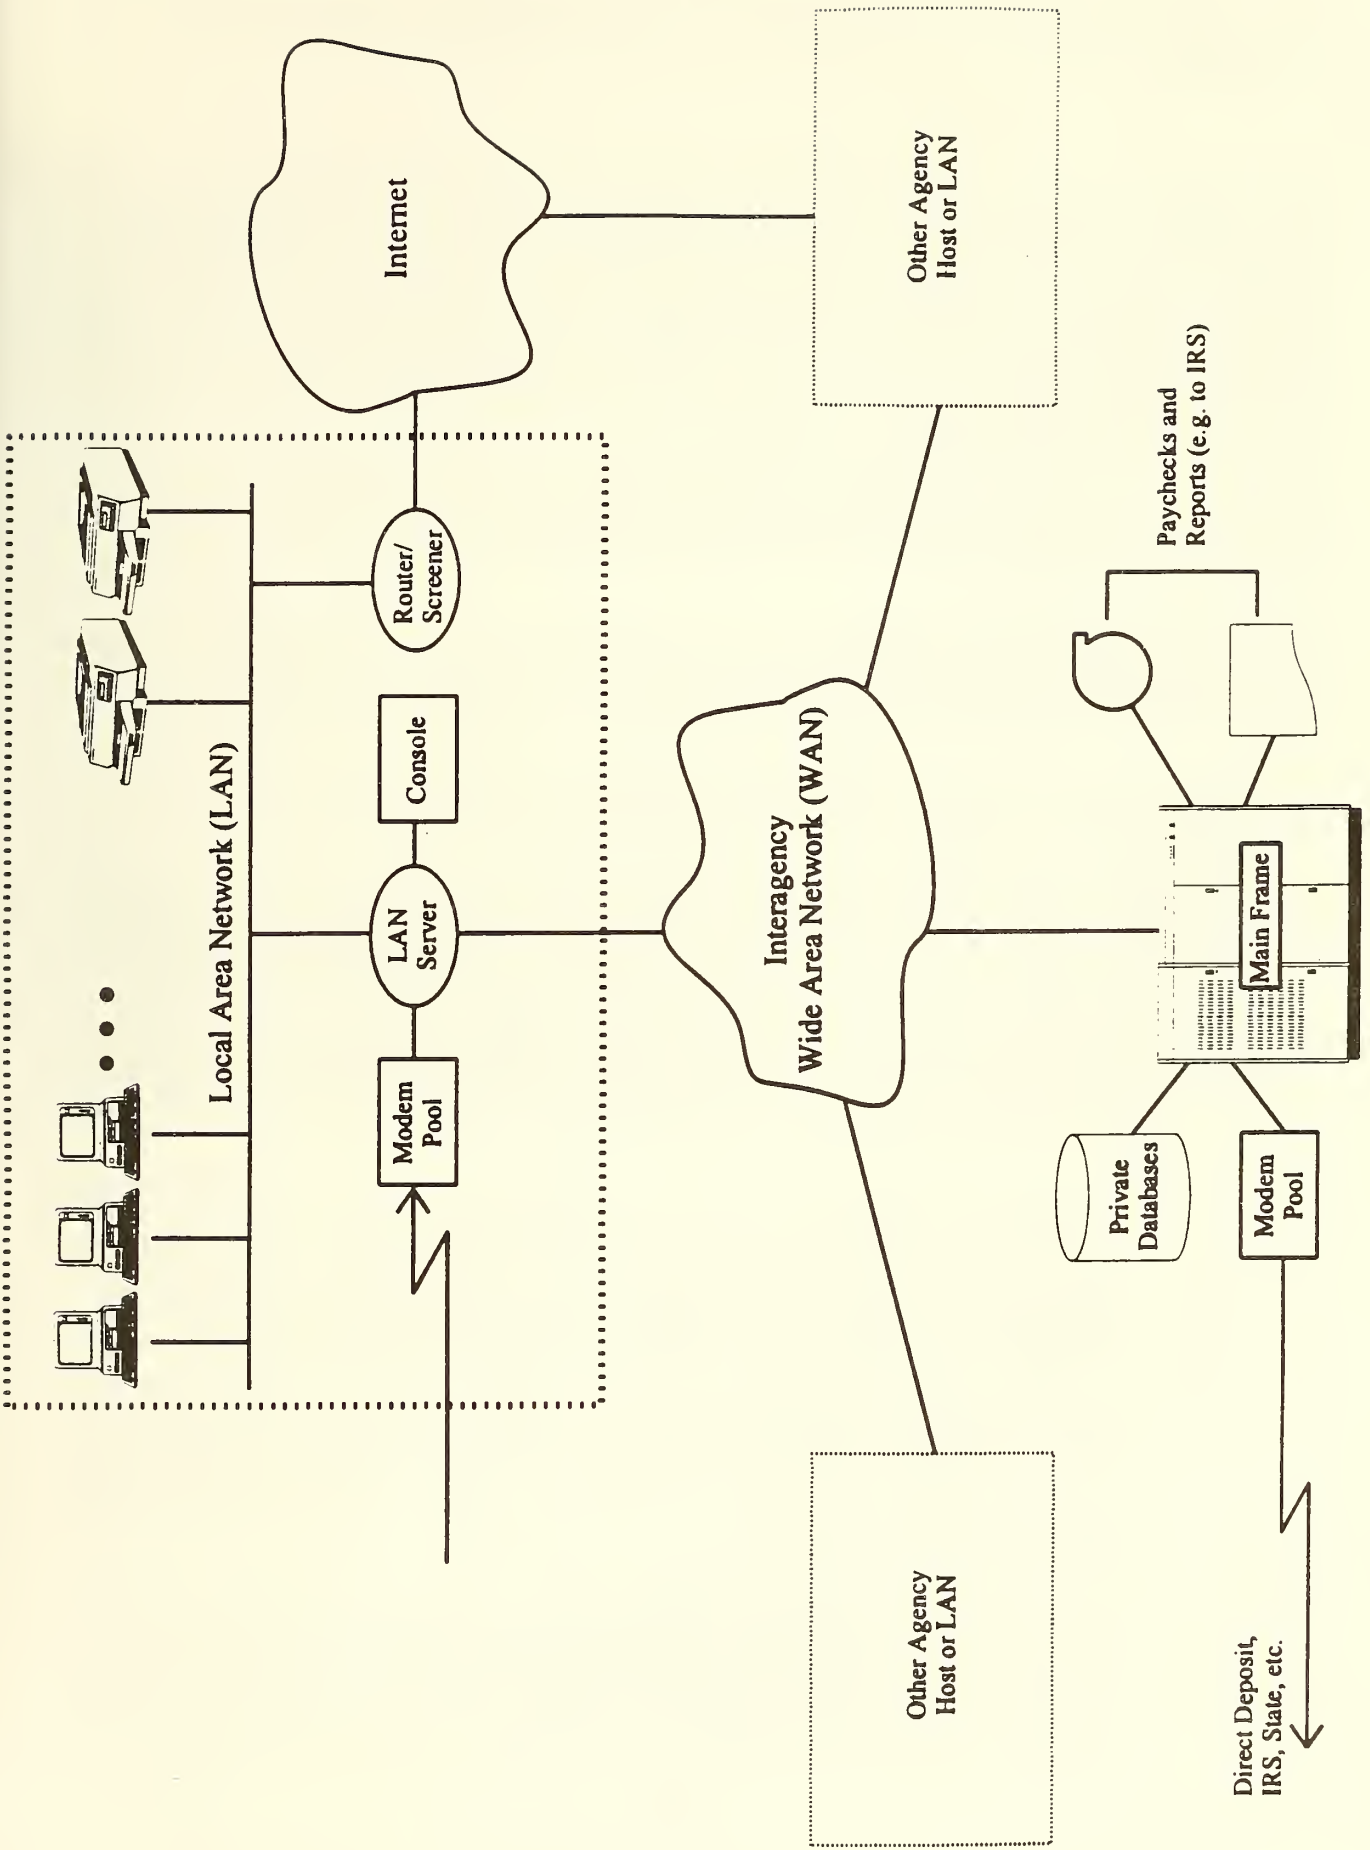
Local Area Network (LAN)

Modem Pool

LAN Server

Console

Router/ Screener

Internet

Other Agency Host or LAN

Interagency Wide Area Network (WAN)

Other Agency Host or LAN

Paychecks and Reports (e.g. to IRS)

Main Frame

Private Databases

Modem Pool

Direct Deposit, IRS, State, etc.